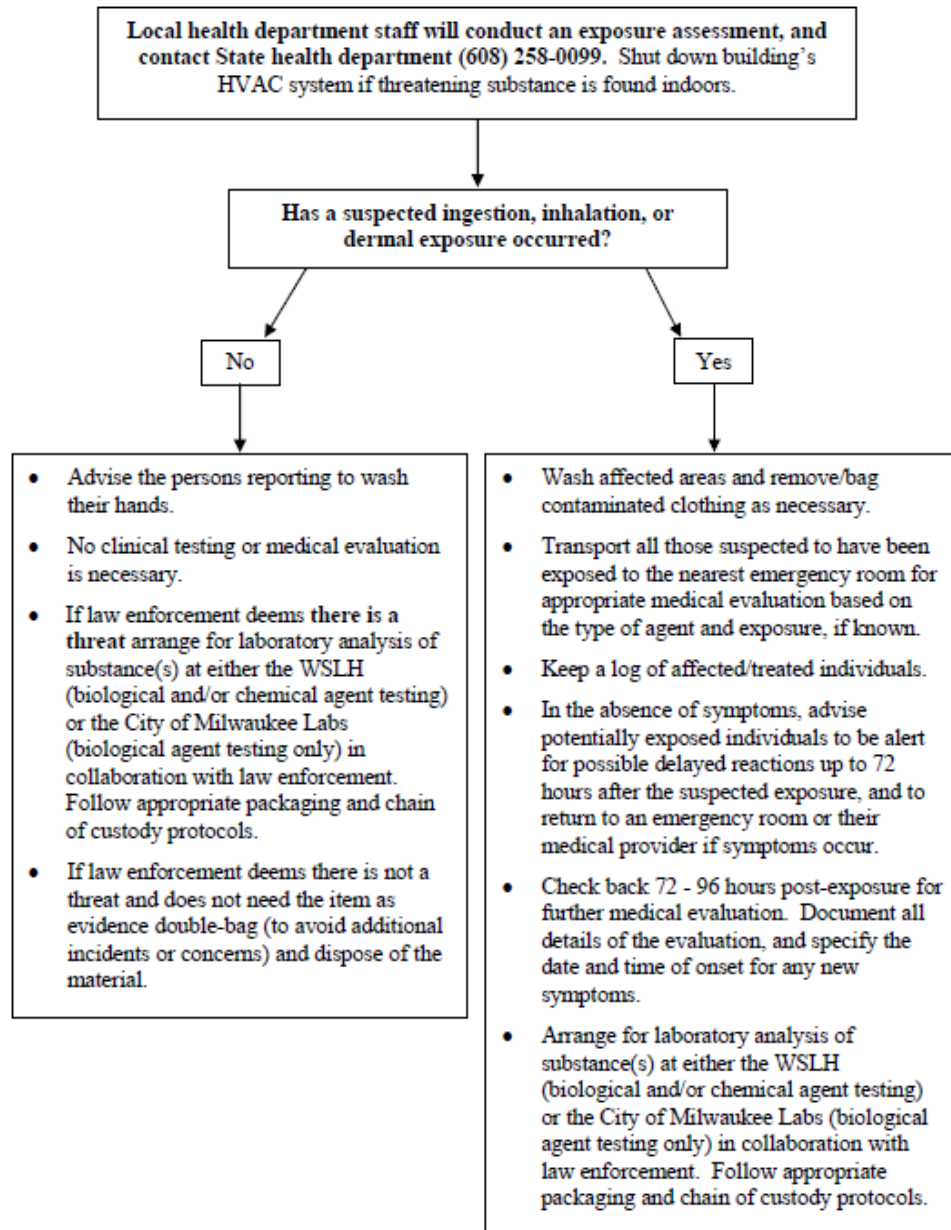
Local health department staff will conduct an exposure assessment, and contact State health department (608) 258-0099. Shut down building's HVAC system if threatening substance is found indoors.

Has a suspected ingestion, inhalation, or dermal exposure occurred?

No

Yes

- Advise the persons reporting to wash their hands.
- No clinical testing or medical evaluation is necessary.
- If law enforcement deems there is a threat arrange for laboratory analysis of substance(s) at either the WSLH (biological and/or chemical agent testing) or the City of Milwaukee Labs (biological agent testing only) in collaboration with law enforcement. Follow appropriate packaging and chain of custody protocols.
- If law enforcement deems there is not a threat and does not need the item as evidence double-bag (to avoid additional incidents or concerns) and dispose of the material.

- Wash affected areas and remove/bag contaminated clothing as necessary.
- Transport all those suspected to have been exposed to the nearest emergency room for appropriate medical evaluation based on the type of agent and exposure, if known.
- Keep a log of affected/treated individuals.
- In the absence of symptoms, advise potentially exposed individuals to be alert for possible delayed reactions up to 72 hours after the suspected exposure, and to return to an emergency room or their medical provider if symptoms occur.
- Check back 72 - 96 hours post-exposure for further medical evaluation. Document all details of the evaluation, and specify the date and time of onset for any new symptoms.
- Arrange for laboratory analysis of substance(s) at either the WSLH (biological and/or chemical agent testing) or the City of Milwaukee Labs (biological agent testing only) in collaboration with law enforcement. Follow appropriate packaging and chain of custody protocols.